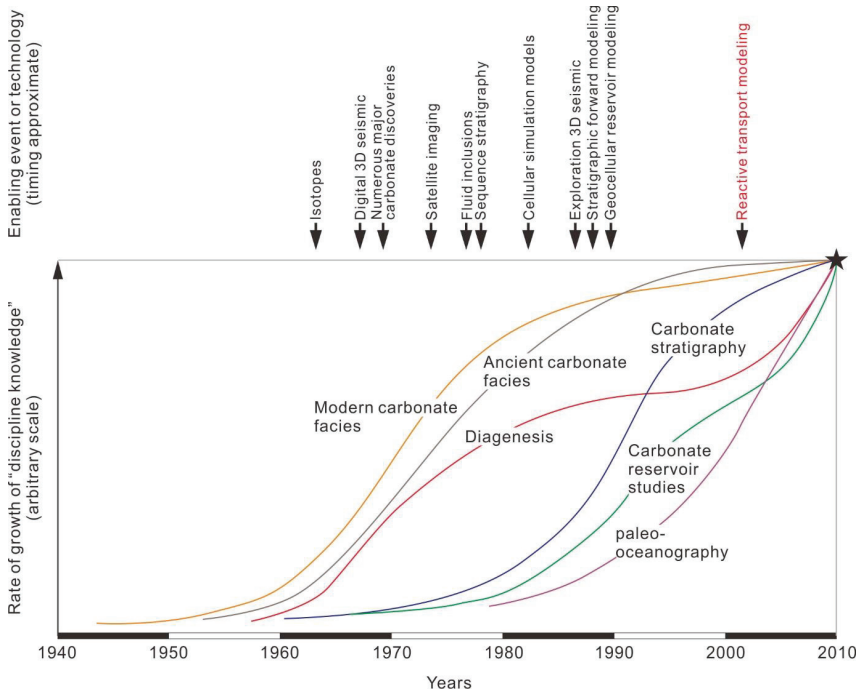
Enabling event or technology (timing approximate)

Isotopes
Digital 3D seismic
Numerous major carbonate discoveries
Satellite imaging
Fluid inclusions
Sequence stratigraphy
Cellular simulation models
Exploration 3D seismic
Stratigraphic forward modeling
Geocellular reservoir modeling
Reactive transport modeling

Rate of growth of "discipline knowledge" (arbitrary scale)

Carbonate stratigraphy
Ancient carbonate facies
Modern carbonate facies
Diagenesis
Carbonate reservoir studies
paleo-oceanography

1940
1950
1960
1970
1980
1990
2000
2010

Years